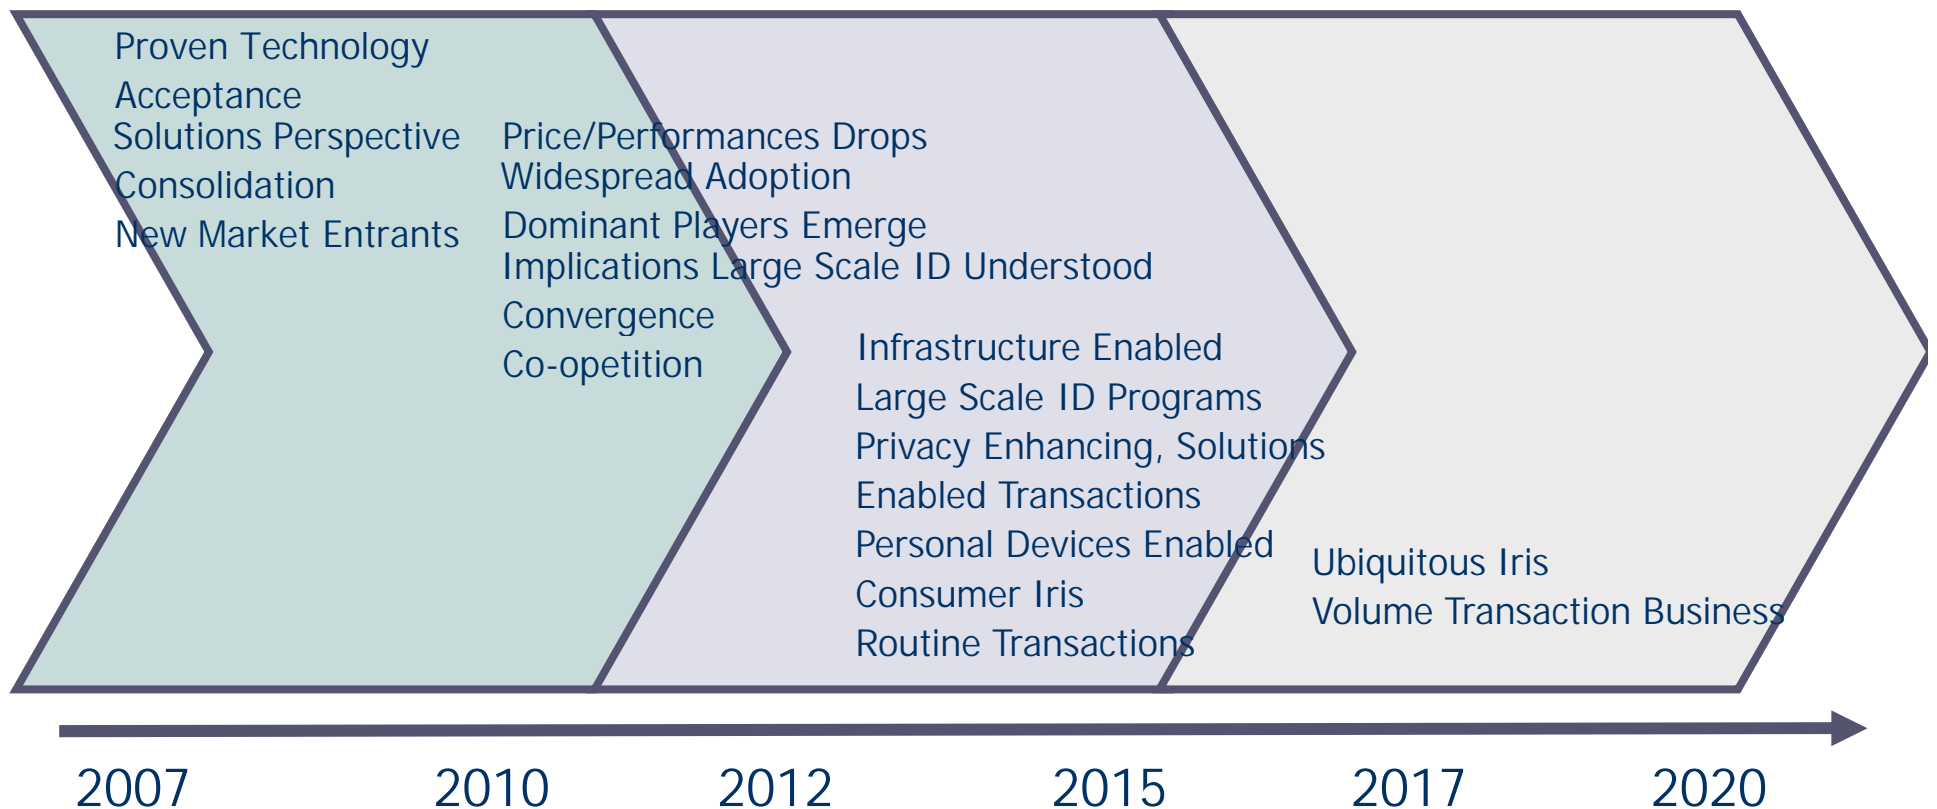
Proven Technology
Acceptance
Solutions Perspective
Consolidation
New Market Entrants

Price/Performances Drops
Widespread Adoption
Dominant Players Emerge
Implications Large Scale ID Understood
Convergence
Co-opetition

Infrastructure Enabled
Large Scale ID Programs
Privacy Enhancing, Solutions
Enabled Transactions
Personal Devices Enabled
Consumer Iris
Routine Transactions

Ubiquitous Iris
Volume Transaction Business

2007 2010 2012 2015 2017 2020